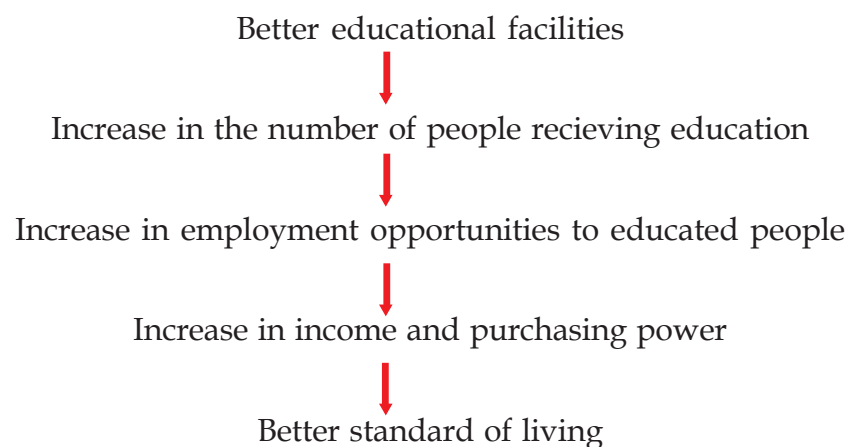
Better educational facilities

Increase in the number of people recieving education

Increase in employment opportunities to educated people

Increase in income and purchasing power

Better standard of living